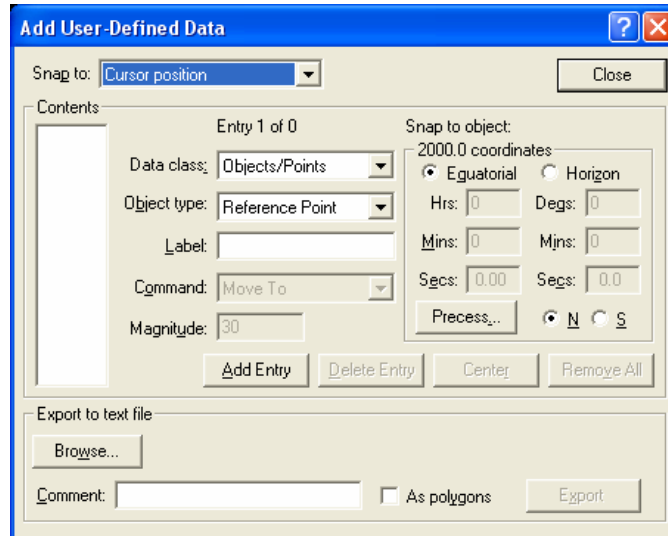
Add User-Defined Data

Snap to: Cursor position

Close

Contents

Entry 1 of 0

Data class: Objects/Points

Object type: Reference Point

Label:

Command: Move To

Magnitude: 30

Snap to object:

2000.0 coordinates

Equatorial

Horizon

Hrs: 0

Degs: 0

Mins: 0

Mins: 0

Secs: 0.00

Secs: 0.0

Precess...

N

S

Add Entry

Delete Entry

Center

Remove All

Export to text file

Browse...

Comment:

As polygons

Export